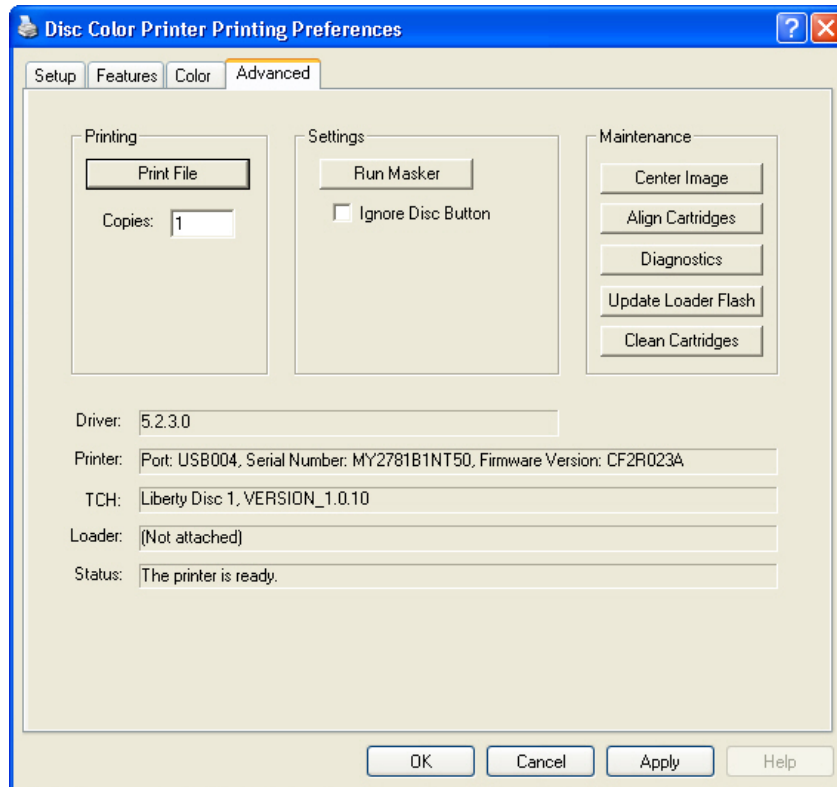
Disc Color Printer Printing Preferences

Setup | Features | Color | Advanced

Printing
Print File
Copies: 1

Settings
Run Masker
Ignore Disc Button

Maintenance
Center Image
Align Cartridges
Diagnostics
Update Loader Flash
Clean Cartridges

Driver: 5.2.3.0
Printer: Port: USB004, Serial Number: MY2781B1NT50, Firmware Version: CF2R023A
TCH: Liberty Disc 1, VERSION_1.0.10
Loader: (Not attached)
Status: The printer is ready.

OK | Cancel | Apply | Help